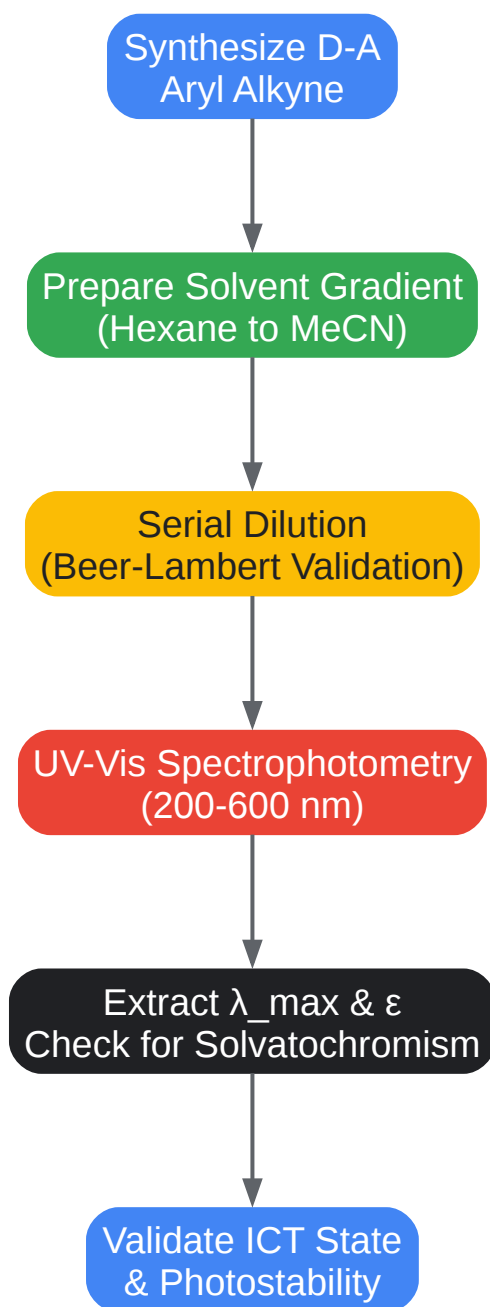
Synthesize D-A Aryl Alkyne

Prepare Solvent Gradient (Hexane to MeCN)

Serial Dilution (Beer-Lambert Validation)

UV-Vis Spectrophotometry (200-600 nm)

Extract λ_max & ε Check for Solvatochromism

Validate ICT State & Photostability